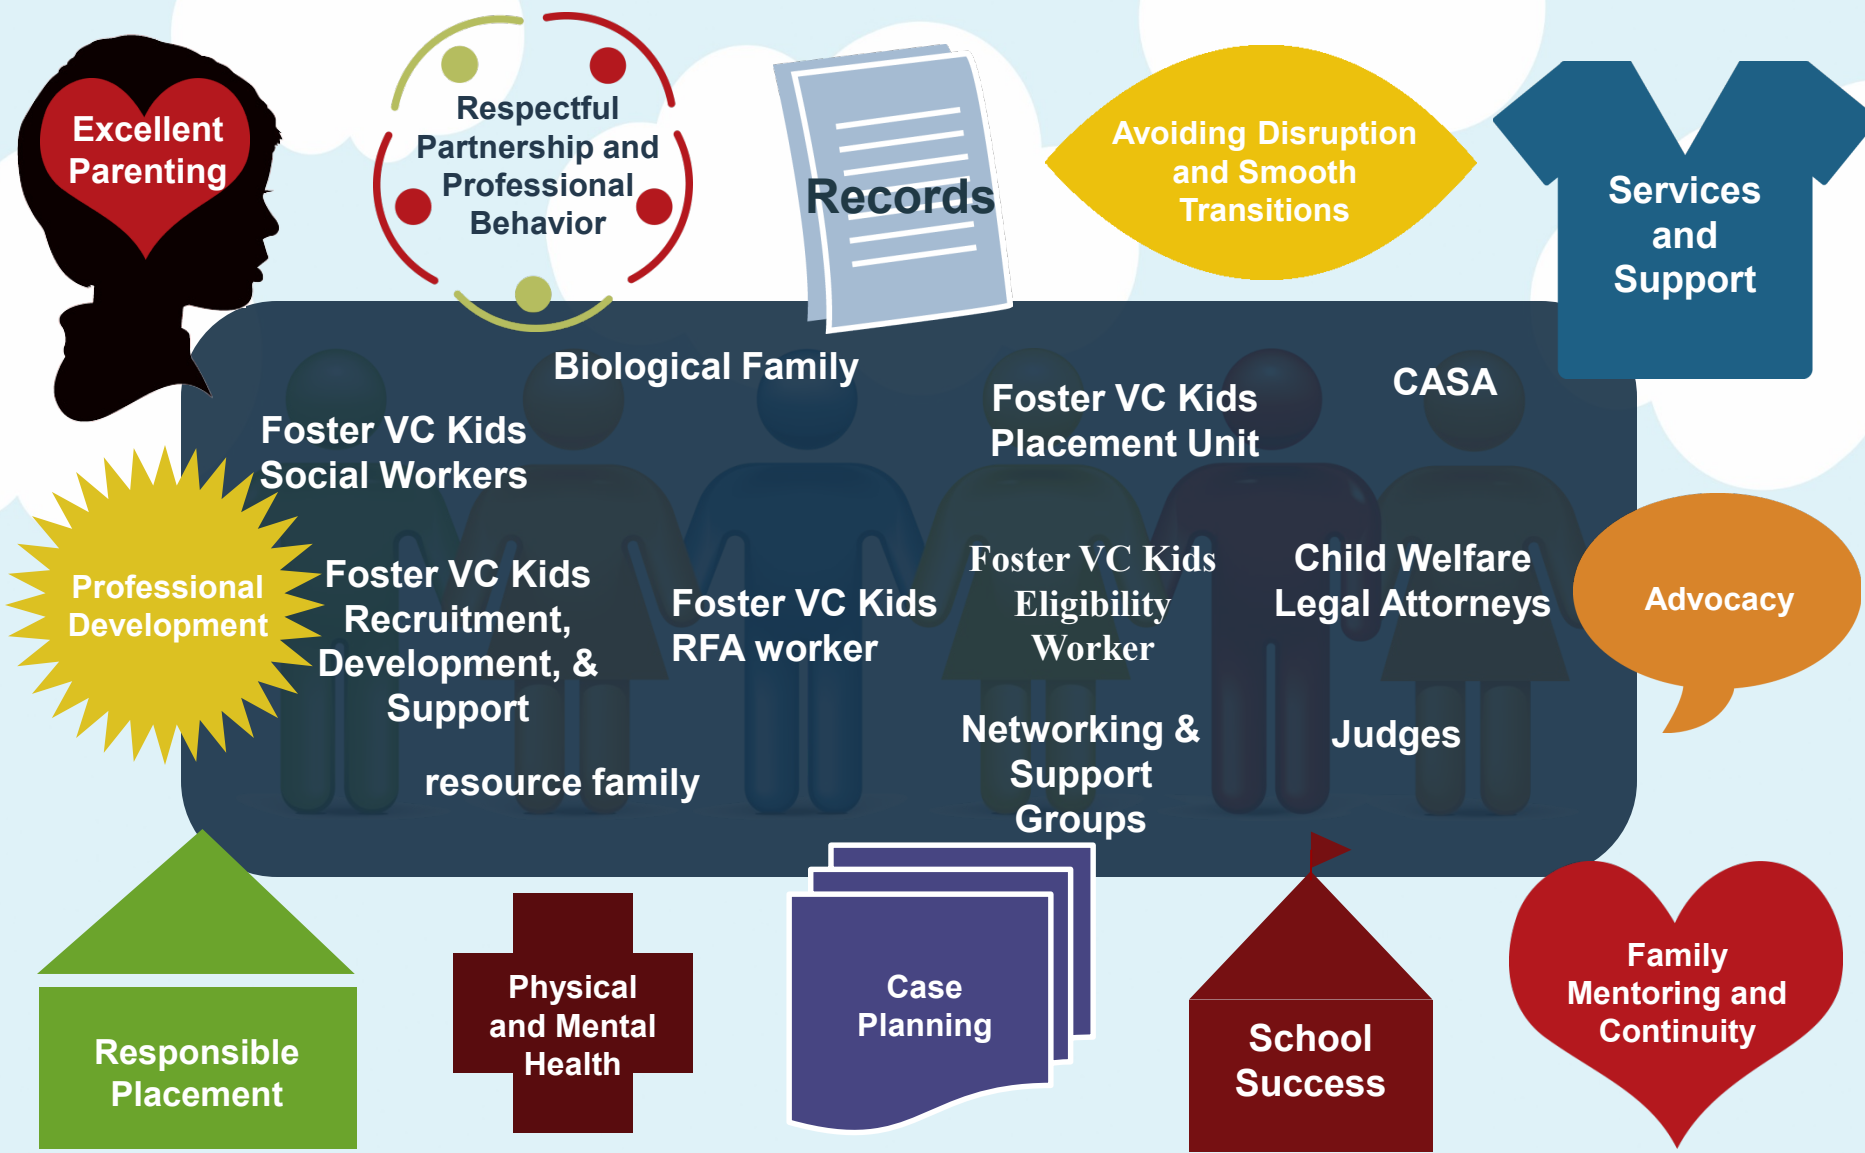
Excellent Parenting

Respectful Partnership and Professional Behavior

Records

Avoiding Disruption and Smooth Transitions

Services and Support

Biological Family

Foster VC Kids Social Workers

Foster VC Kids Placement Unit

CASA

Professional Development

Foster VC Kids Recruitment, Development, & Support

Foster VC Kids RFA worker

Foster VC Kids Eligibility Worker

Child Welfare Legal Attorneys

Advocacy

Networking & Support Groups

Judges

resource family

Responsible Placement

Physical and Mental Health

Case Planning

School Success

Family Mentoring and Continuity